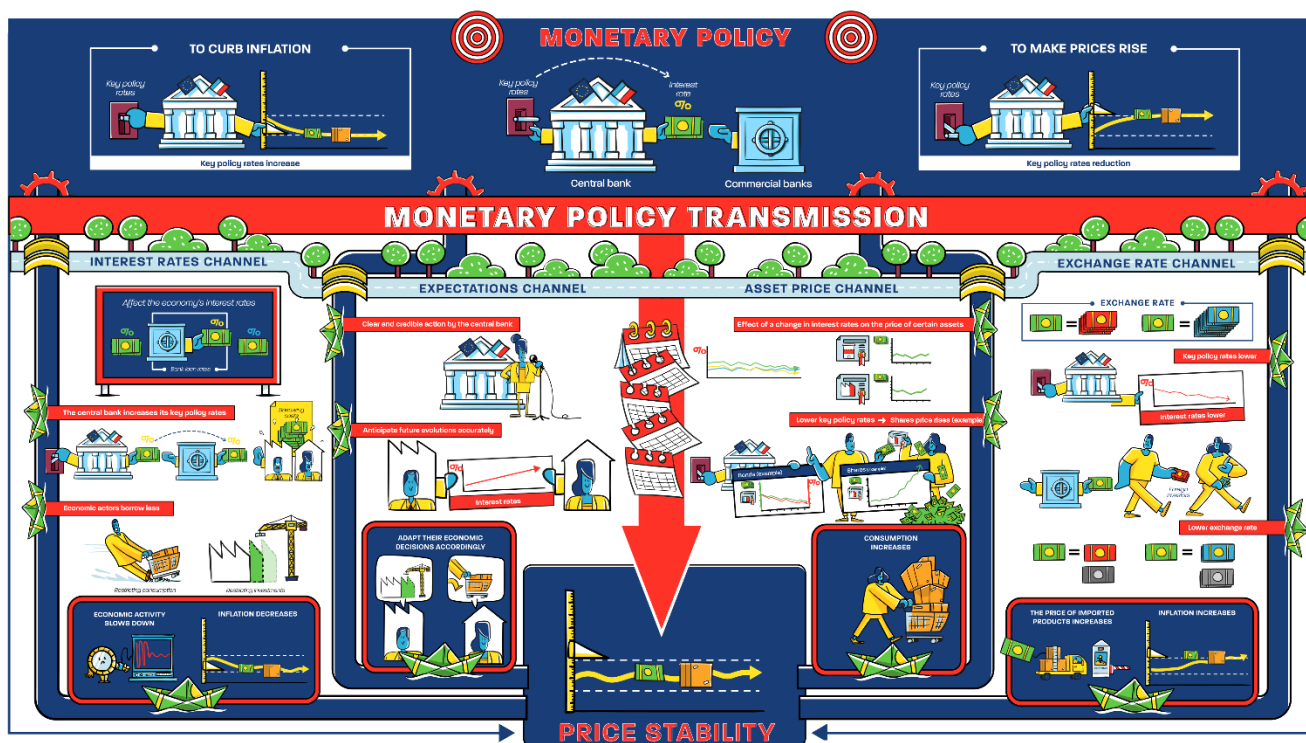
MONETARY POLICY

TO CURB INFLATION

Key policy rates

Key policy rates increase

Key policy rates

Interest rate

%

Central bank

Commercial banks

TO MAKE PRICES RISE

Key policy rates

Key policy rates reduction

MONETARY POLICY TRANSMISSION

INTEREST RATES CHANNEL

Affect the economy's interest rates

%

%

%

Bank loan rates

The central bank increases its key policy rates

%

%

Borrowing costs

Economic actors borrow less

Restricting consumption

Restricting investments

ECONOMIC ACTIVITY SLOWS DOWN

INFLATION DECREASES

EXPECTATIONS CHANNEL

Clear and credible action by the central bank

Anticipate future evolutions accurately

%

Interest rates

ADAPT THEIR ECONOMIC DECISIONS ACCORDINGLY

ASSET PRICE CHANNEL

%

Effect of a change in interest rates on the price of certain assets

Lower key policy rates → Shares price rises (example)

Bonds (Example)

Shares (Example)

%

CONSUMPTION INCREASES

EXCHANGE RATE CHANNEL

EXCHANGE RATE

Key policy rates lower

Interest rates lower

Foreign Investors

Lower exchange rate

THE PRICE OF IMPORTED PRODUCTS INCREASES

INFLATION INCREASES

PRICE STABILITY